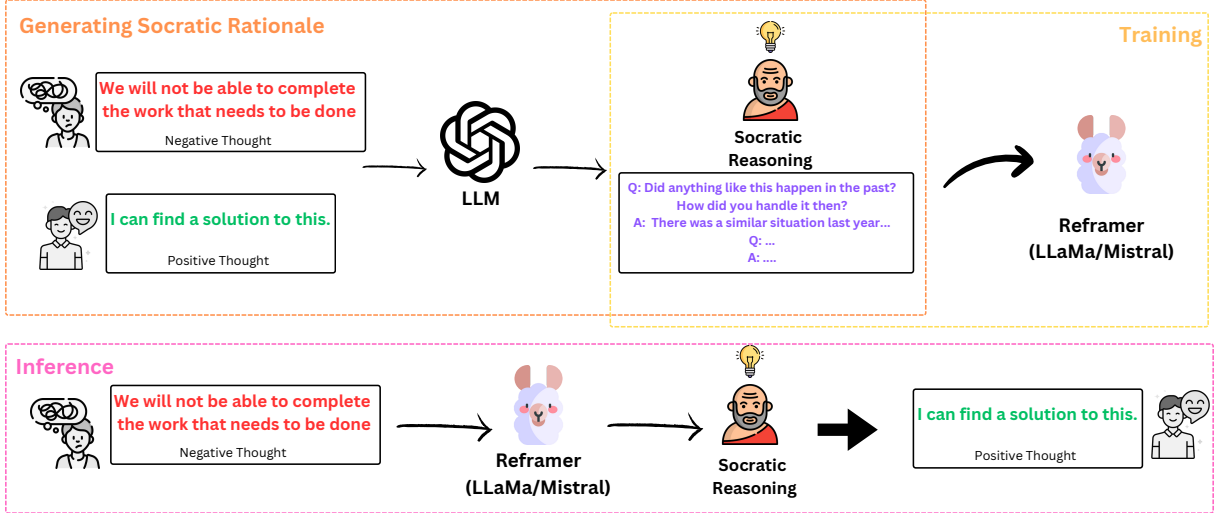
Generating Socratic Rationale

Training

We will not be able to complete the work that needs to be done

Negative Thought

I can find a solution to this.

Positive Thought

LLM

Socratic Reasoning

Q: Did anything like this happen in the past? How did you handle it then?
A: There was a similar situation last year...
Q: ...
A: ....

Reframer (LLaMa/Mistral)

Inference

We will not be able to complete the work that needs to be done

Negative Thought

Reframer (LLaMa/Mistral)

Socratic Reasoning

I can find a solution to this.

Positive Thought